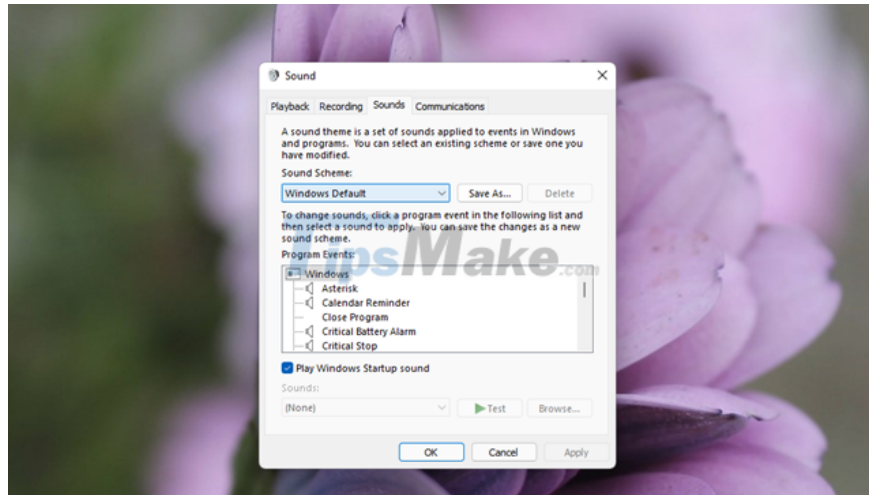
Sound

Playback Recording Sounds Communications

A sound theme is a set of sounds applied to events in Windows and programs. You can select an existing scheme or save one you have modified.

Sound Scheme:

Windows Default

Save As...

Delete

To change sounds, click a program event in the following list and then select a sound to apply. You can save the changes as a new sound scheme.

Program Events:

TipsMake.com

Windows
Asterisk
Calendar Reminder
Close Program
Critical Battery Alarm
Critical Stop

Play Windows Startup sound

Sounds:

(None)

Test

Browse...

OK

Cancel

Apply